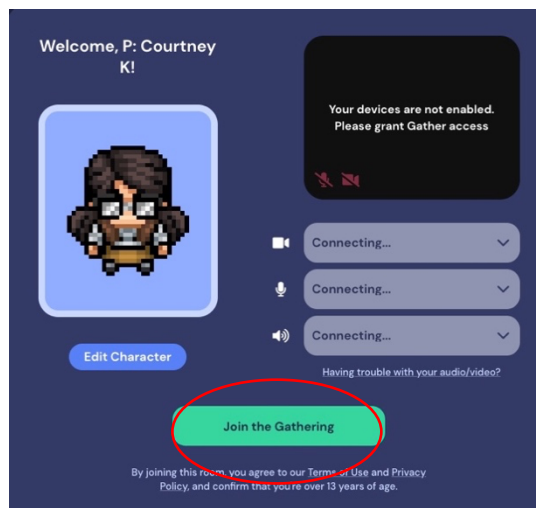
Welcome, P: Courtney K!

Your devices are not enabled. Please grant Gather access

Connecting...

Connecting...

Connecting...

Edit Character

Having trouble with your audio/video?

Join the Gathering

By joining this room, you agree to our Terms of Use and Privacy Policy, and confirm that you're over 13 years of age.